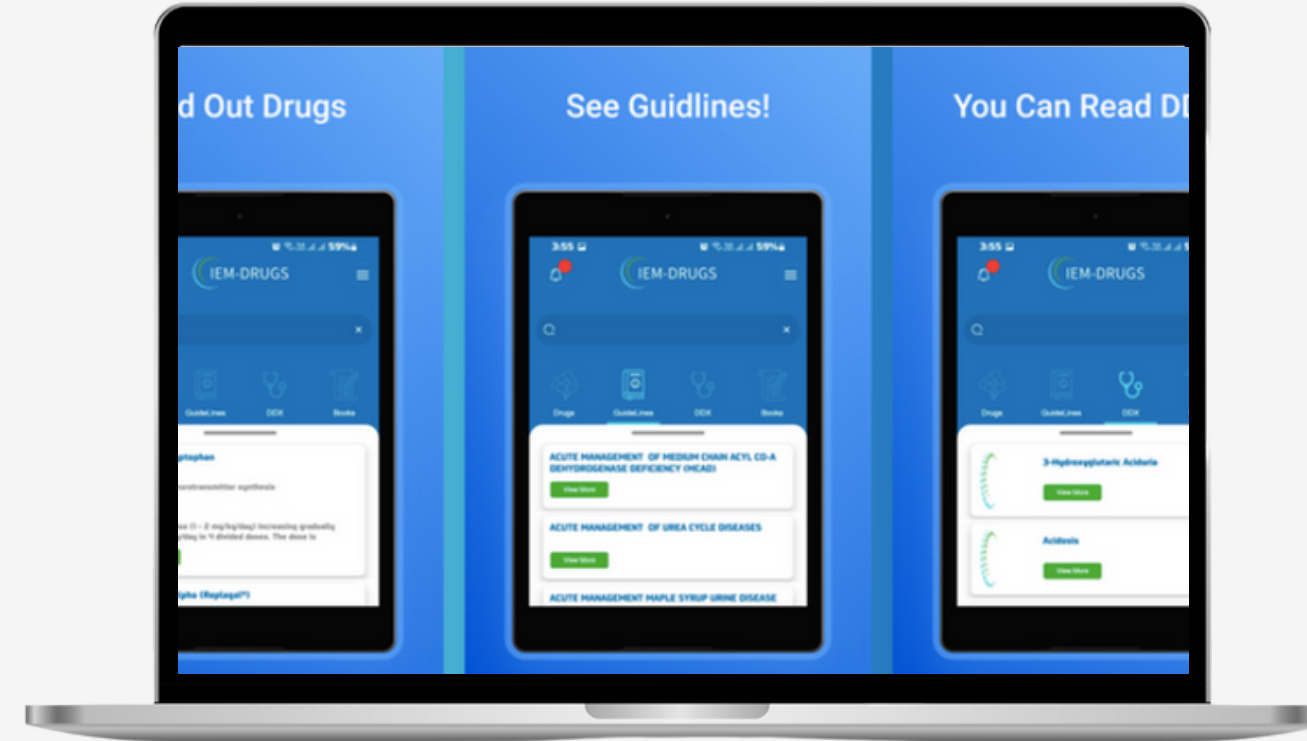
d Out Drugs

59%

IEM-DRUGS

GuideLines DDX Books

ptophan

rotransmitter synthesis

e (1 – 2 mg/kg/day) increasing gradually /day in 4 divided doses. The dose is

pha (Replagal™)

See Guidlines!

3:55 59%

IEM-DRUGS

Drugs GuideLines DDX Books

ACUTE MANAGEMENT OF MEDIUM CHAIN ACYL CO-A DEHYDROGENASE DEFICIENCY (MCAD)

View More

ACUTE MANAGEMENT OF UREA CYCLE DISEASES

View More

ACUTE MANAGEMENT MAPLE SYRUP URINE DISEASE

You Can Read DD

3:55

IEM-DRUGS

Drugs GuideLines DDX

3-Hydroxyglutaric Aciduria

View More

Acidosis

View More